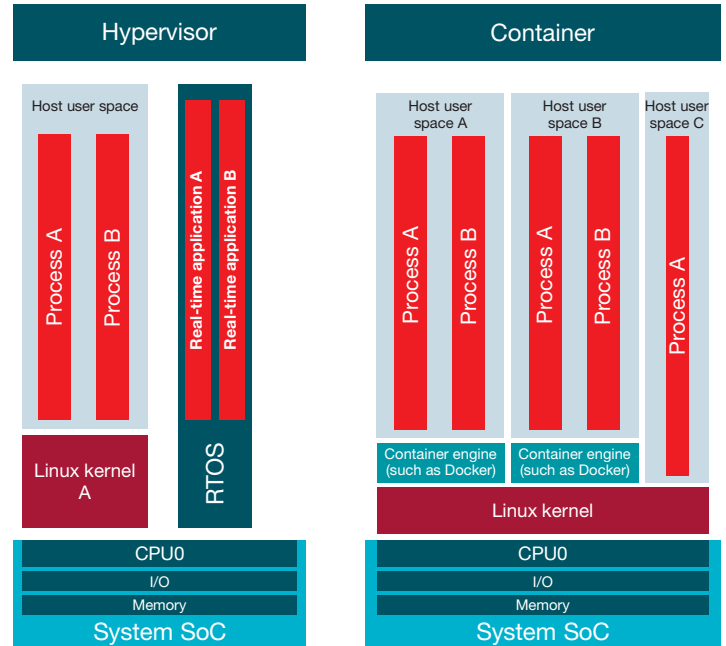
Hypervisor

Host user space

Process A

Process B

Real-time application A

Real-time application B

Linux kernel A

RTOS

CPU0

I/O

Memory

System SoC

Container

Host user space A

Process A

Process B

Host user space B

Process A

Process B

Host user space C

Process A

Container engine (such as Docker)

Container engine (such as Docker)

Linux kernel

CPU0

I/O

Memory

System SoC